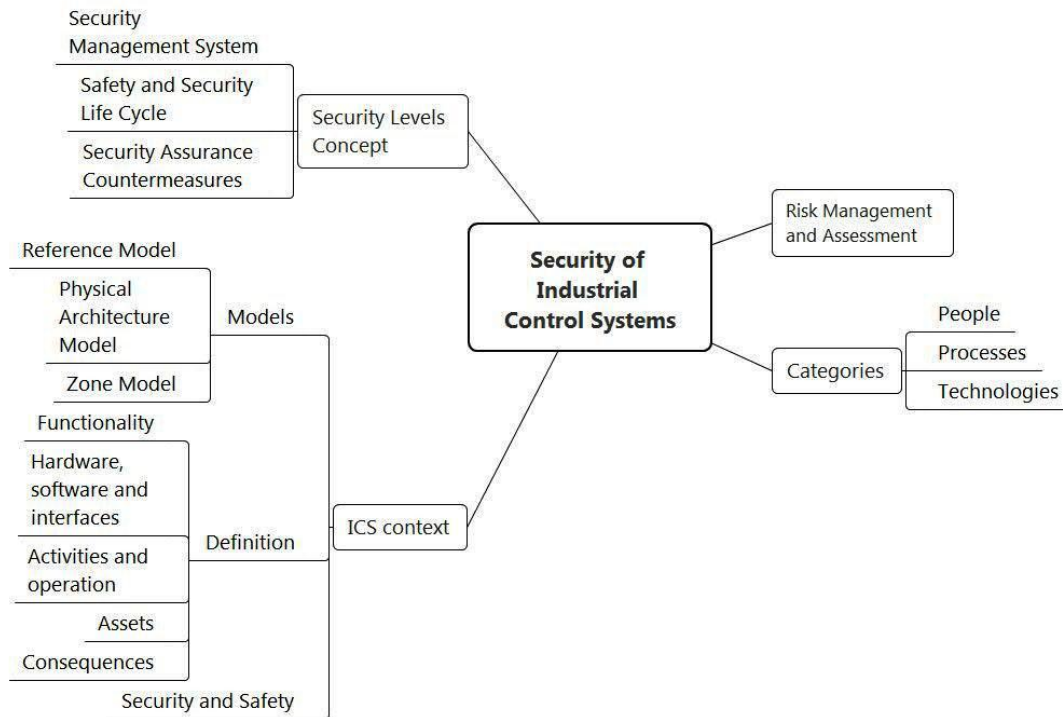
Security of Industrial Control Systems

Security Levels Concept

Security Management System

Safety and Security Life Cycle

Security Assurance Countermeasures

Risk Management and Assessment

Categories

People

Processes

Technologies

ICS context

Models

Reference Model

Physical Architecture Model

Zone Model

Definition

Functionality

Hardware, software and interfaces

Activities and operation

Assets

Consequences

Security and Safety